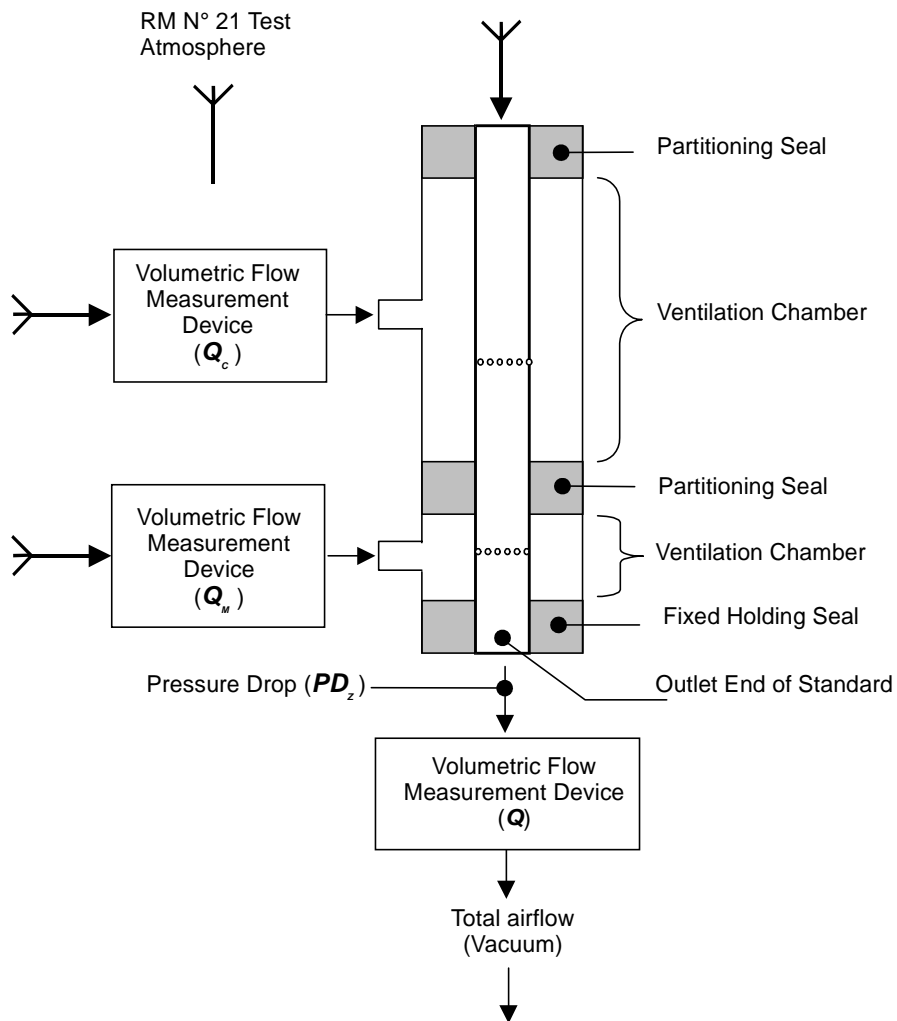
RM N° 21 Test Atmosphere

Partitioning Seal

Volumetric Flow Measurement Device ($Q_c$)

Ventilation Chamber

Partitioning Seal

Volumetric Flow Measurement Device ($Q_M$)

Ventilation Chamber

Fixed Holding Seal

Pressure Drop ($PD_z$)

Outlet End of Standard

Volumetric Flow Measurement Device ($Q$)

Total airflow (Vacuum)